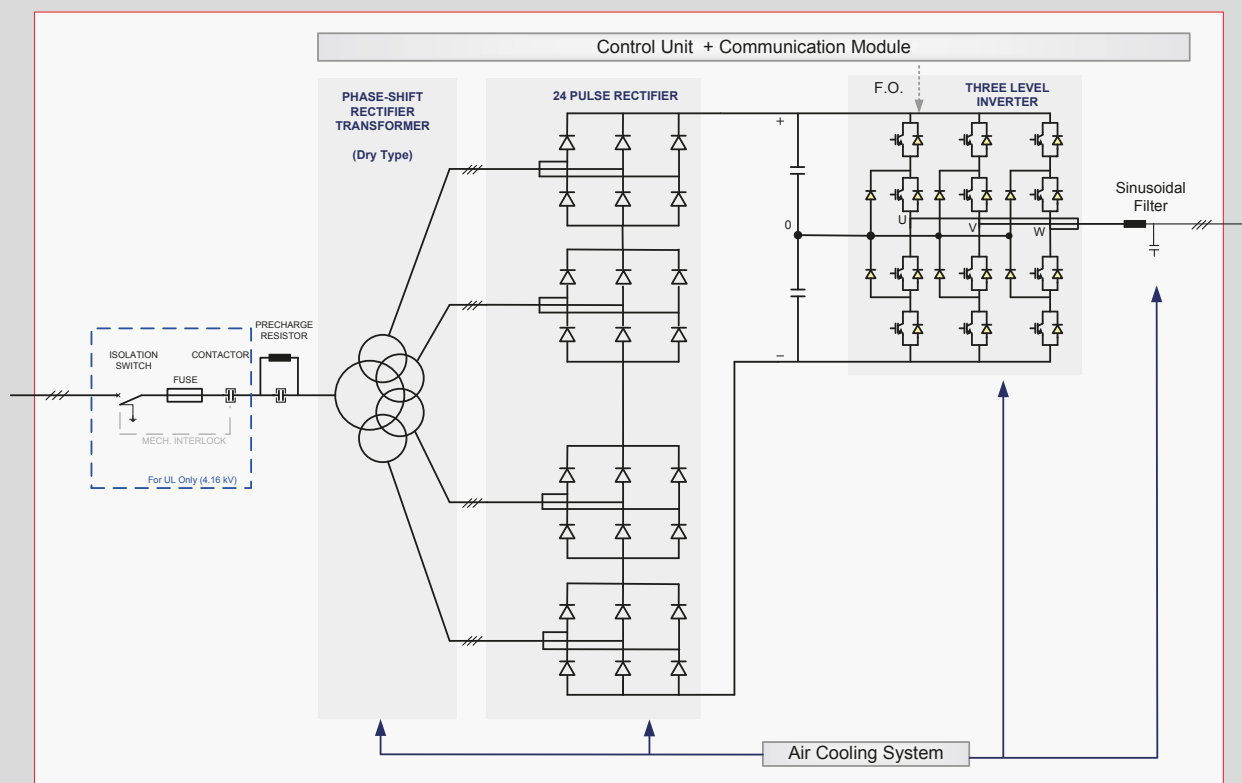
Control Unit + Communication Module

PHASE-SHIFT RECTIFIER TRANSFORMER

(Dry Type)

24 PULSE RECTIFIER

F.O.

THREE LEVEL INVERTER

+

0

−

U

V

W

Sinusoidal Filter

PRECHARGE RESISTOR

ISOLATION SWITCH

CONTACTOR

FUSE

MECH. INTERLOCK

For UL Only (4.16 kV)

Air Cooling System